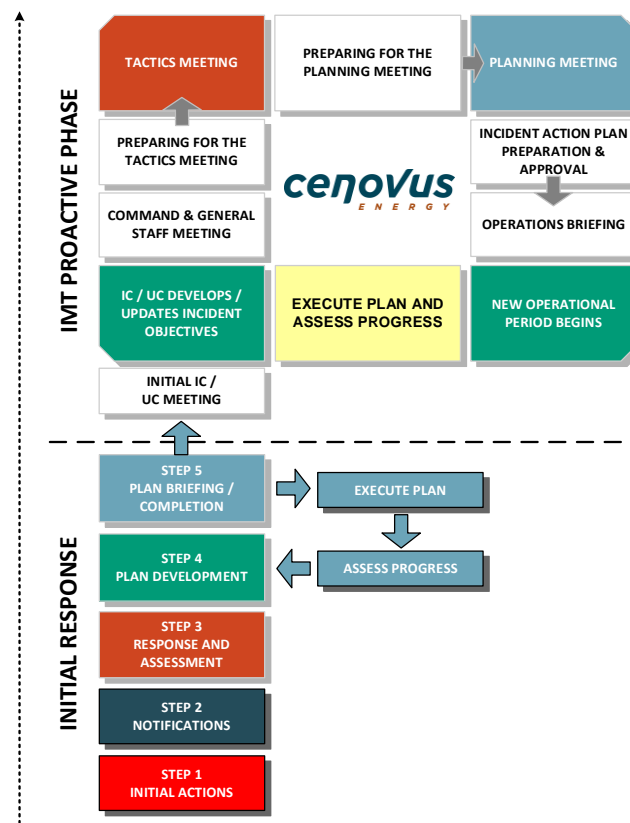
IMT PROACTIVE PHASE

TACTICS MEETING

PREPARING FOR THE PLANNING MEETING

PLANNING MEETING

PREPARING FOR THE TACTICS MEETING

cenovus ENERGY

INCIDENT ACTION PLAN PREPARATION & APPROVAL

COMMAND & GENERAL STAFF MEETING

OPERATIONS BRIEFING

IC / UC DEVELOPS / UPDATES INCIDENT OBJECTIVES

EXECUTE PLAN AND ASSESS PROGRESS

NEW OPERATIONAL PERIOD BEGINS

INITIAL IC / UC MEETING

INITIAL RESPONSE

STEP 5 PLAN BRIEFING / COMPLETION

EXECUTE PLAN

STEP 4 PLAN DEVELOPMENT

ASSESS PROGRESS

STEP 3 RESPONSE AND ASSESSMENT

STEP 2 NOTIFICATIONS

STEP 1 INITIAL ACTIONS